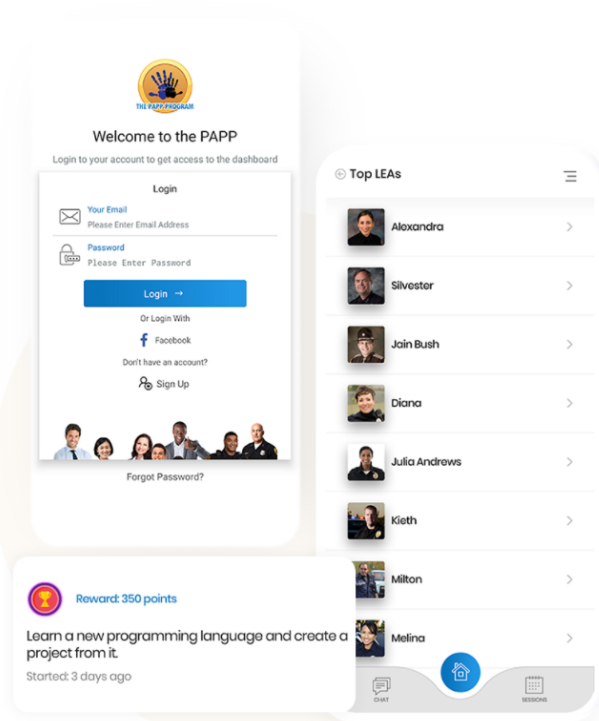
THE PAPP PROGRAM

Welcome to the PAPP

Login to your account to get access to the dashboard

Login

Your Email
Please Enter Email Address

Password
Please Enter Password

Login →

Or Login With

Facebook

Don't have an account?

Sign Up

Forgot Password?

Top LEAs

Alexandra

Silvester

Jain Bush

Diana

Julia Andrews

Kieth

Milton

Melina

CHAT

SESSIONS

Reward: 350 points

Learn a new programming language and create a project from it.

Started: 3 days ago